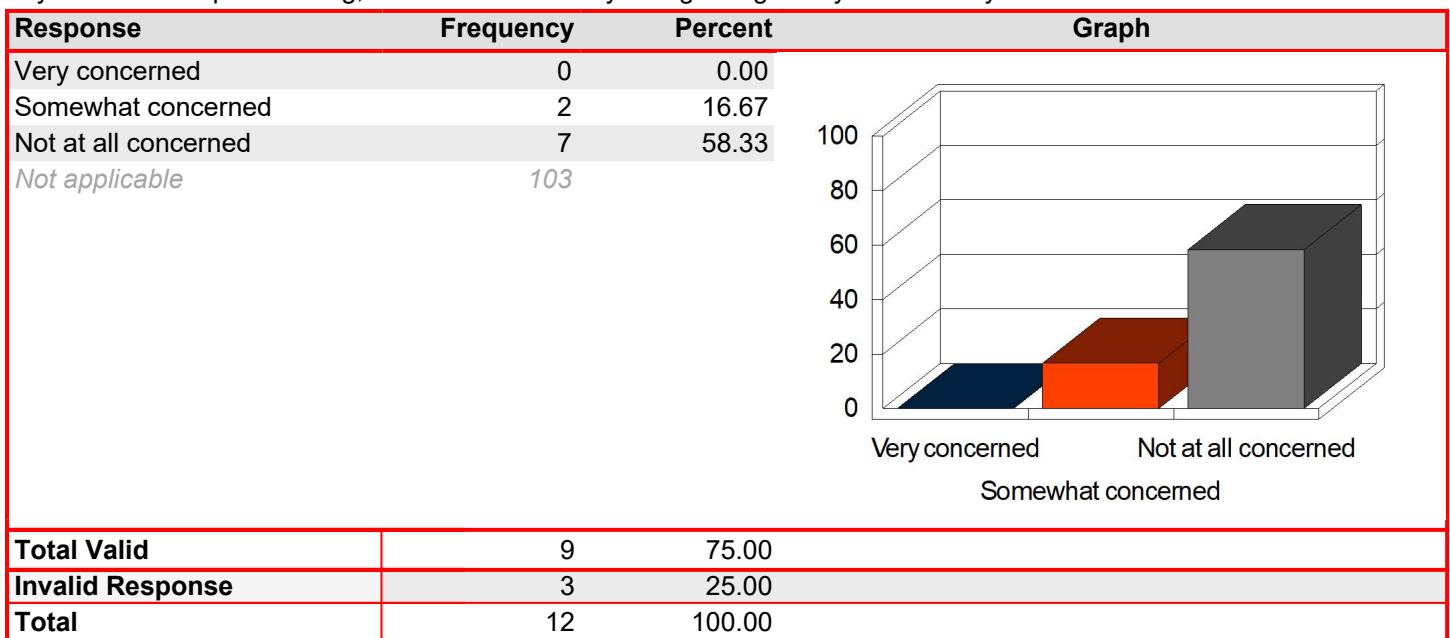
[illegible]

| Response | Frequency | Percent | Graph |
|---|---|---|---|
| Very concerned | 0 | 0.00 | |
| Somewhat concerned | 2 | 16.67 | |
| Not at all concerned | 7 | 58.33 | |
| Not applicable | 103 | | |
| Total Valid | 9 | 75.00 | |
| Invalid Response | 3 | 25.00 | |
| Total | 12 | 100.00 | |

100
80
60
40
20
0
Very concerned
Not at all concerned
Somewhat concerned